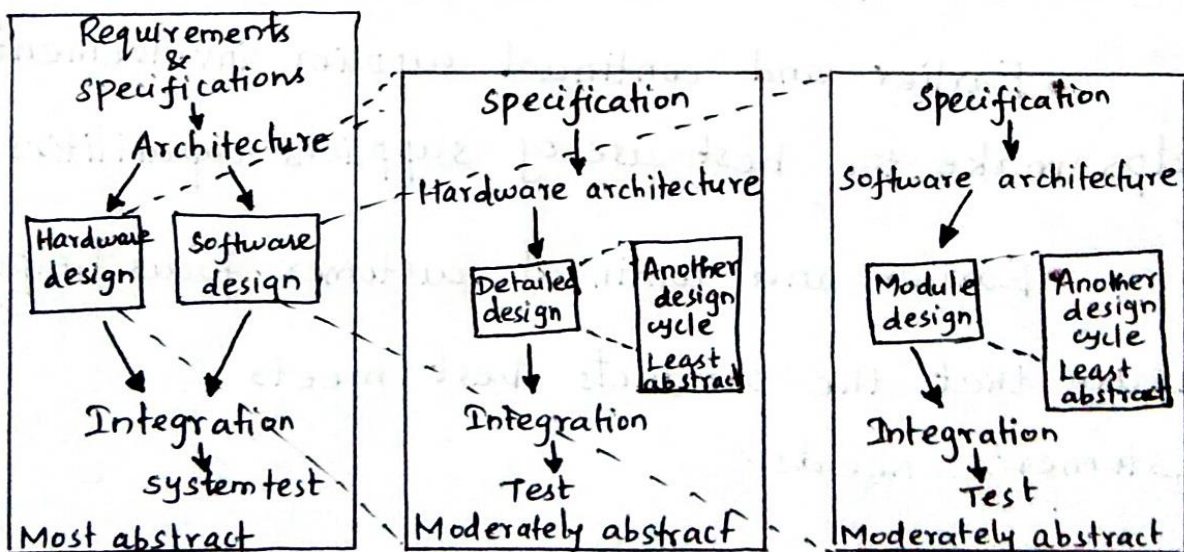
Requirements
&
Specifications

Architecture

Hardware design

Software design

Integration

system test

Most abstract

Specification

Hardware architecture

Detailed design

Another design cycle
Least abstract

Integration

Test

Moderately abstract

Specification

Software architecture

Module design

Another design cycle
Least abstract

Integration

Test

Moderately abstract